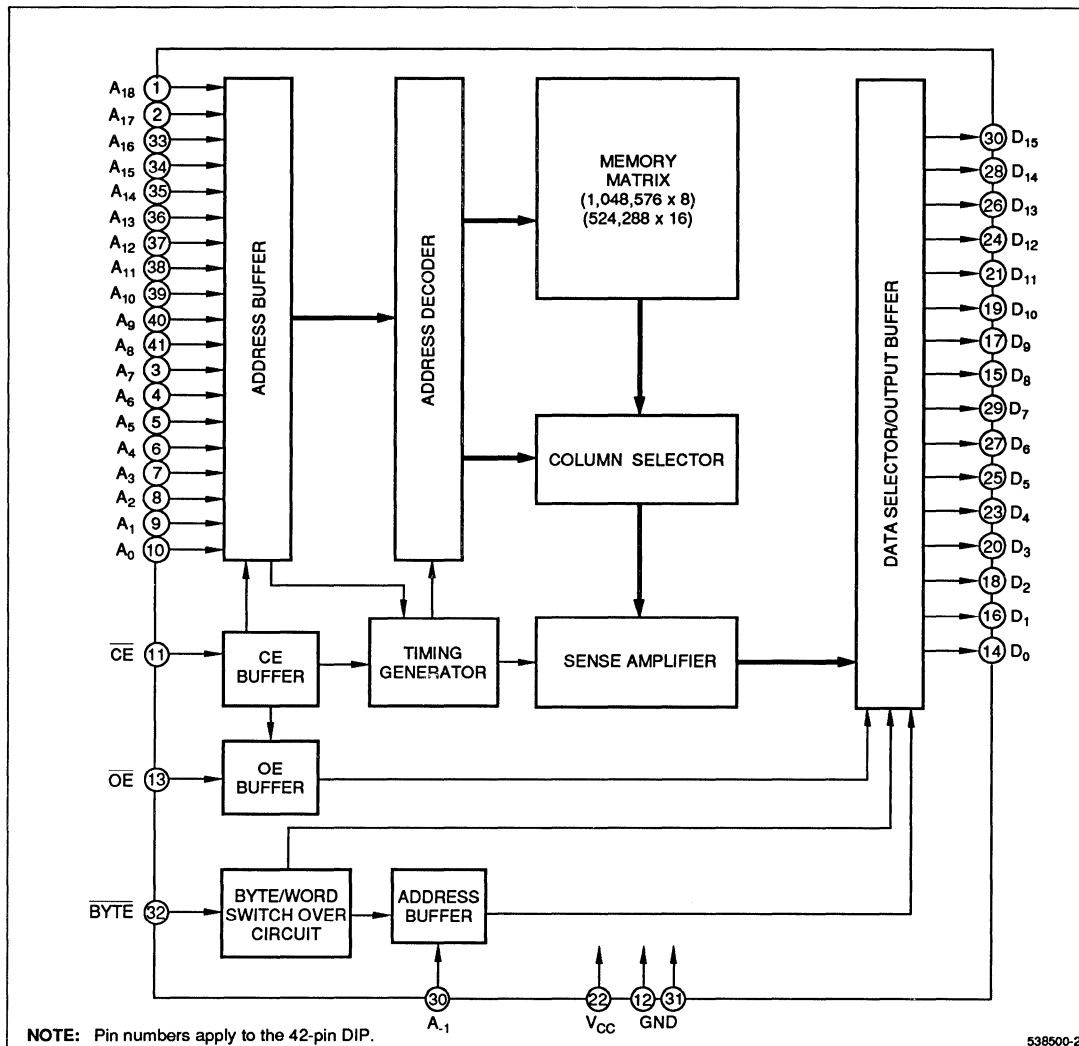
$A_{18}$ 1
$A_{17}$ 2
$A_{16}$ 33
$A_{15}$ 34
$A_{14}$ 35
$A_{13}$ 36
$A_{12}$ 37
$A_{11}$ 38
$A_{10}$ 39
$A_9$ 40
$A_8$ 41
$A_7$ 3
$A_6$ 4
$A_5$ 5
$A_4$ 6
$A_3$ 7
$A_2$ 8
$A_1$ 9
$A_0$ 10

ADDRESS BUFFER

ADDRESS DECODER

MEMORY MATRIX (1,048,576 x 8) (524,288 x 16)

COLUMN SELECTOR

SENSE AMPLIFIER

DATA SELECTOR/OUTPUT BUFFER

30 $D_{15}$
28 $D_{14}$
26 $D_{13}$
24 $D_{12}$
21 $D_{11}$
19 $D_{10}$
17 $D_9$
15 $D_8$
29 $D_7$
27 $D_6$
25 $D_5$
23 $D_4$
20 $D_3$
18 $D_2$
16 $D_1$
14 $D_0$

$\overline{CE}$ 11
CE BUFFER
TIMING GENERATOR

$\overline{OE}$ 13
OE BUFFER

$\overline{BYTE}$ 32
BYTE/WORD SWITCH OVER CIRCUIT
ADDRESS BUFFER

30 $A_{-1}$
22 $V_{CC}$
12 31 GND

NOTE: Pin numbers apply to the 42-pin DIP.

538500-2